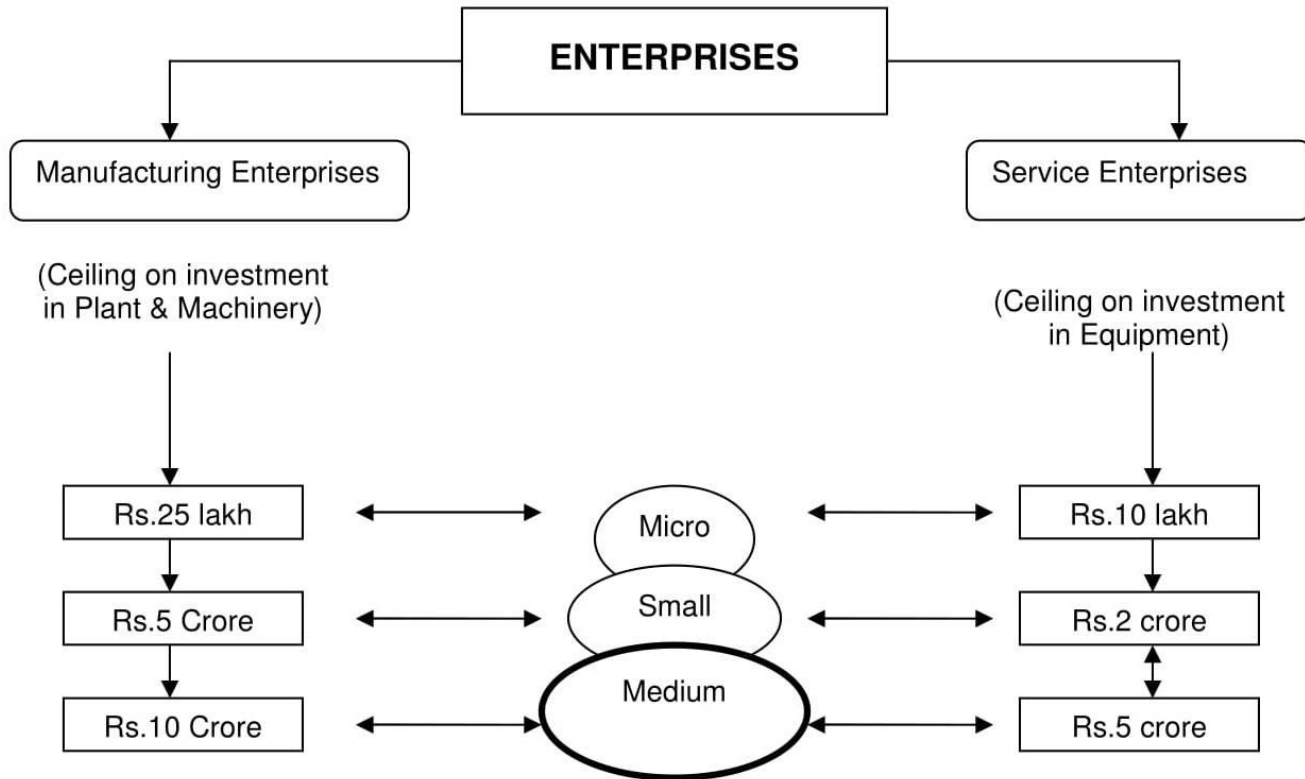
ENTERPRISES

Manufacturing Enterprises

Service Enterprises

(Ceiling on investment in Plant & Machinery)

(Ceiling on investment in Equipment)

Rs.25 lakh

Micro

Rs.10 lakh

Rs.5 Crore

Small

Rs.2 crore

Rs.10 Crore

Medium

Rs.5 crore